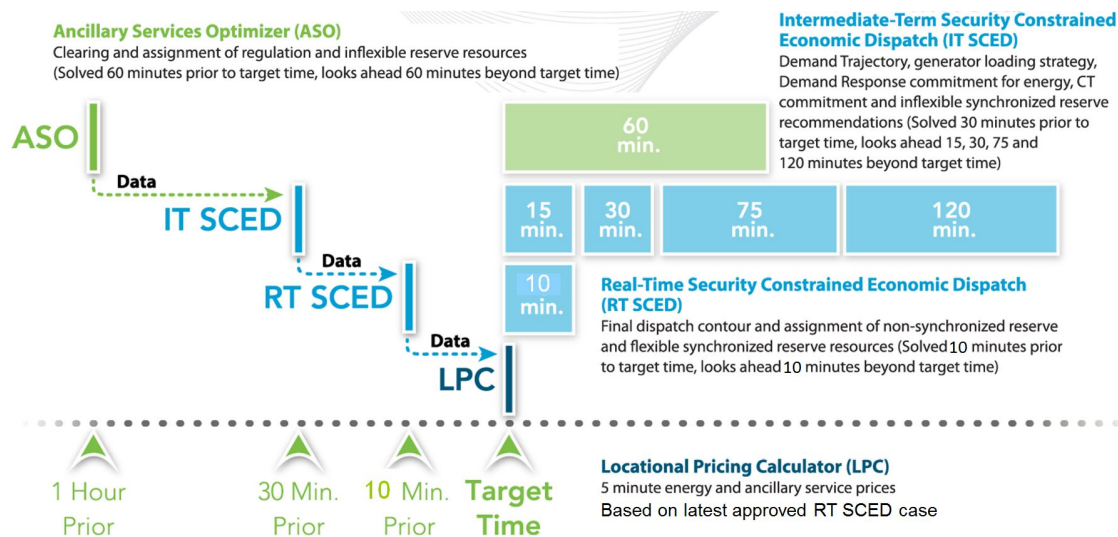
Ancillary Services Optimizer (ASO)
Clearing and assignment of regulation and inflexible reserve resources
(Solved 60 minutes prior to target time, looks ahead 60 minutes beyond target time)

Intermediate-Term Security Constrained Economic Dispatch (IT SCED)
Demand Trajectory, generator loading strategy, Demand Response commitment for energy, CT commitment and inflexible synchronized reserve recommendations (Solved 30 minutes prior to target time, looks ahead 15, 30, 75 and 120 minutes beyond target time)

ASO

60 min.

Data

IT SCED

15 min.

30 min.

75 min.

120 min.

Data

RT SCED

10 min.

Real-Time Security Constrained Economic Dispatch (RT SCED)
Final dispatch contour and assignment of non-synchronized reserve and flexible synchronized reserve resources (Solved 10 minutes prior to target time, looks ahead 10 minutes beyond target time)

Data

LPC

1 Hour Prior

30 Min. Prior

10 Min. Prior

Target Time

Locational Pricing Calculator (LPC)
5 minute energy and ancillary service prices
Based on latest approved RT SCED case